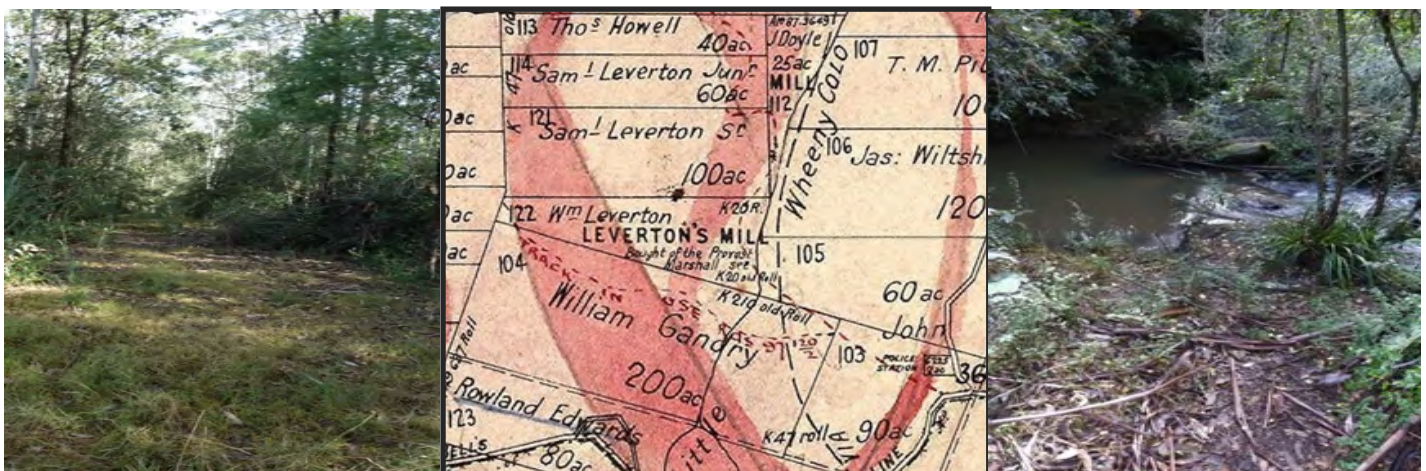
113 Thos Howell
40ac
J Doyle
25ac
MILL
107
T. M. Pi
114 Saml Leverton Junr
60ac
112
121 Saml Leverton Sr
106 Jas: Wiltsh
100ac
Wheeny
COLO
120
122 Wm Leverton
K20R.
LEVERTON'S MILL
Bought of the Private Marshall
K20 old Roll
105
104
TRACK IN USE
K21 old Roll
60 ac
William Gandry
John
103
POLICE STATION
200ac
36
Rowland Edwards
123
K47 roll
90ac
80ac
ac
ac
ac
ac
ac